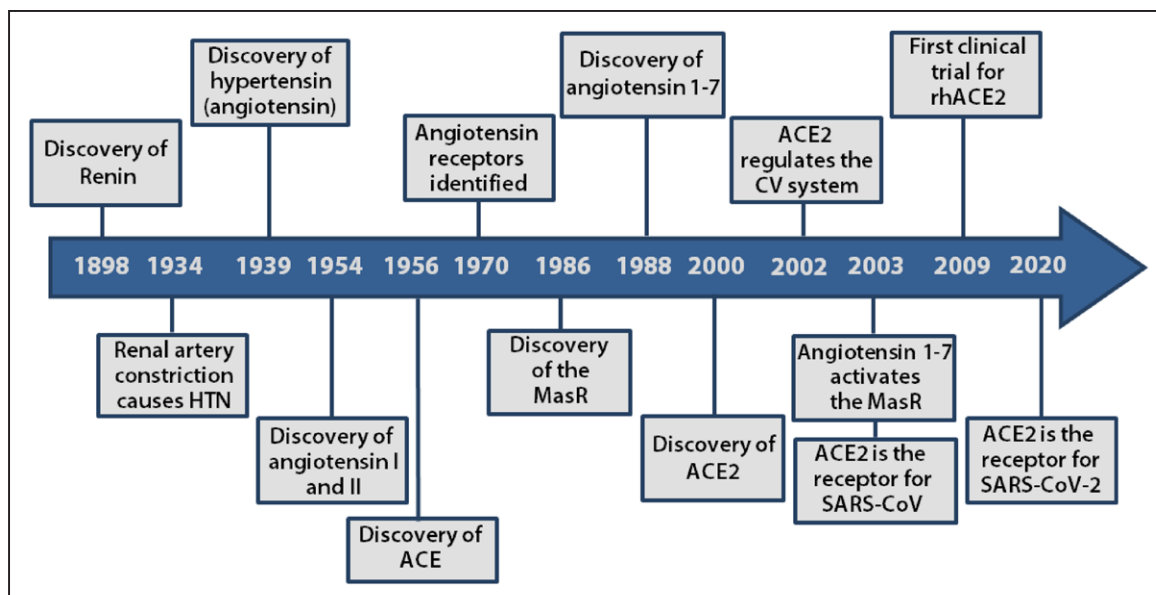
Discovery of Renin

Discovery of hypertensin (angiotensin)

Angiotensin receptors identified

Discovery of angiotensin 1-7

ACE2 regulates the CV system

First clinical trial for rhACE2

1898 1934 1939 1954 1956 1970 1986 1988 2000 2002 2003 2009 2020

Renal artery constriction causes HTN

Discovery of angiotensin I and II

Discovery of ACE

Discovery of the MasR

Discovery of ACE2

Angiotensin 1-7 activates the MasR

ACE2 is the receptor for SARS-CoV

ACE2 is the receptor for SARS-CoV-2